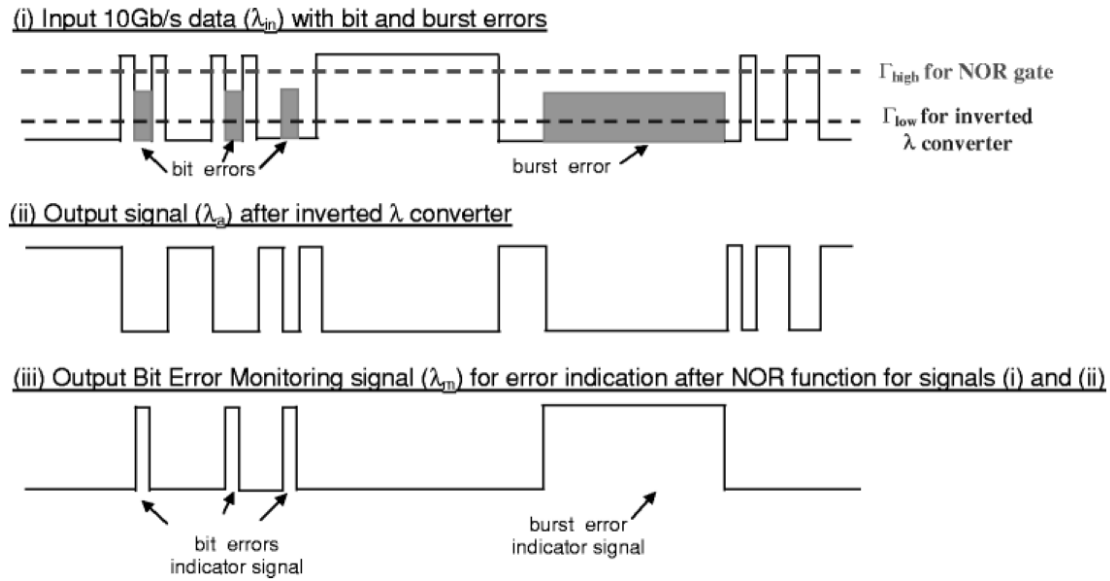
(i) Input 10Gb/s data ($\lambda_{in}$) with bit and burst errors

$\Gamma_{high}$ for NOR gate

$\Gamma_{low}$ for inverted $\lambda$ converter

bit errors

burst error

(ii) Output signal ($\lambda_a$) after inverted $\lambda$ converter

(iii) Output Bit Error Monitoring signal ($\lambda_m$) for error indication after NOR function for signals (i) and (ii)

bit errors indicator signal

burst error indicator signal